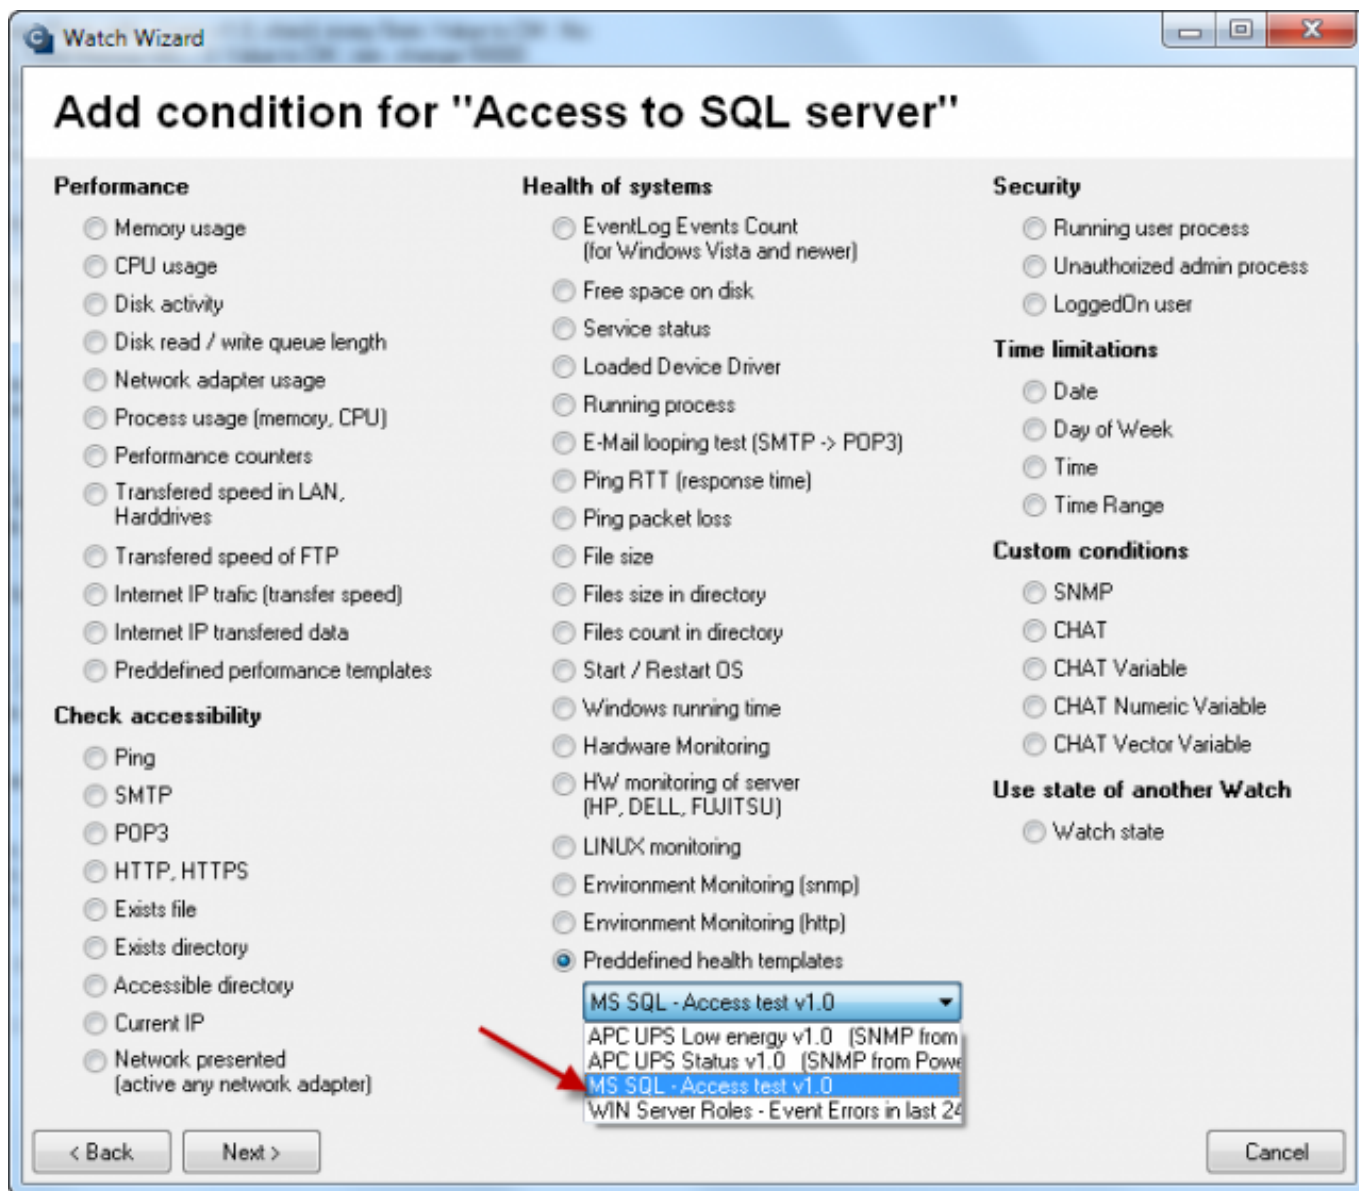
Watch Wizard

Add condition for "Access to SQL server"

Performance

Memory usage
CPU usage
Disk activity
Disk read / write queue length
Network adapter usage
Process usage (memory, CPU)
Performance counters
Transfered speed in LAN, Harddrives
Transfered speed of FTP
Internet IP trafic (transfer speed)
Internet IP transfered data
Preddefined performance templates

Check accessibility

Ping
SMTP
POP3
HTTP, HTTPS
Exists file
Exists directory
Accessible directory
Current IP
Network presented (active any network adapter)

Health of systems

EventLog Events Count (for Windows Vista and newer)
Free space on disk
Service status
Loaded Device Driver
Running process
E-Mail looping test (SMTP -> POP3)
Ping RTT (response time)
Ping packet loss
File size
Files size in directory
Files count in directory
Start / Restart OS
Windows running time
Hardware Monitoring
HW monitoring of server (HP, DELL, FUJITSU)
LINUX monitoring
Environment Monitoring (snmp)
Environment Monitoring (http)
Preddefined health templates

MS SQL - Access test v1.0
APC UPS Low energy v1.0 (SNMP from
APC UPS Status v1.0 (SNMP from Powe
MS SQL - Access test v1.0
WIN Server Roles - Event Errors in last 24

Security

Running user process
Unauthorized admin process
LoggedOn user

Time limitations

Date
Day of Week
Time
Time Range

Custom conditions

SNMP
CHAT
CHAT Variable
CHAT Numeric Variable
CHAT Vector Variable

Use state of another Watch

Watch state

< Back
Next >
Cancel